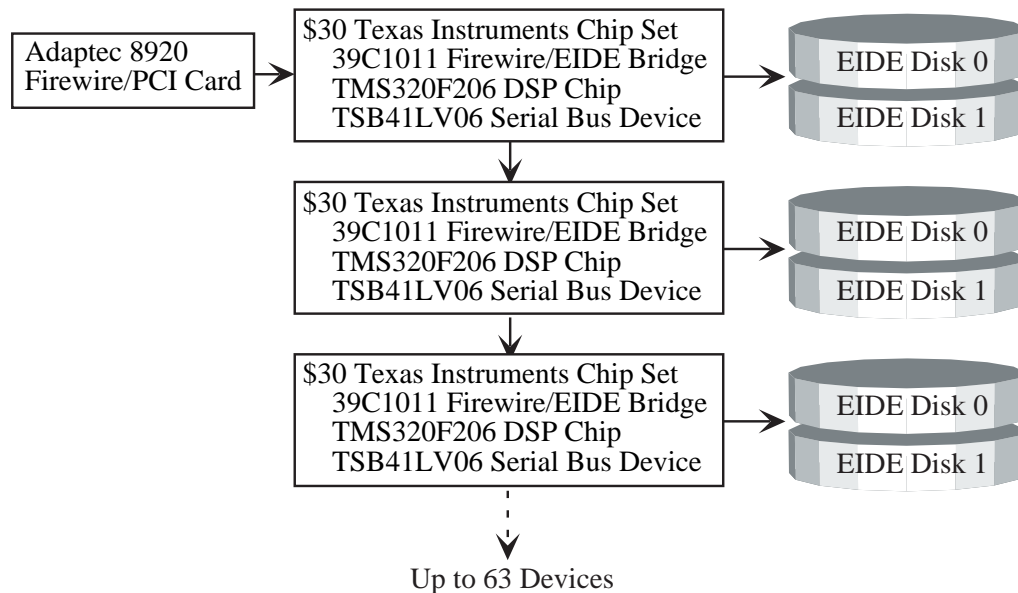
Adaptec 8920
Firewire/PCI Card

\$30 Texas Instruments Chip Set
39C1011 Firewire/EIDE Bridge
TMS320F206 DSP Chip
TSB41LV06 Serial Bus Device

EIDE Disk 0
EIDE Disk 1

\$30 Texas Instruments Chip Set
39C1011 Firewire/EIDE Bridge
TMS320F206 DSP Chip
TSB41LV06 Serial Bus Device

EIDE Disk 0
EIDE Disk 1

\$30 Texas Instruments Chip Set
39C1011 Firewire/EIDE Bridge
TMS320F206 DSP Chip
TSB41LV06 Serial Bus Device

EIDE Disk 0
EIDE Disk 1

Up to 63 Devices